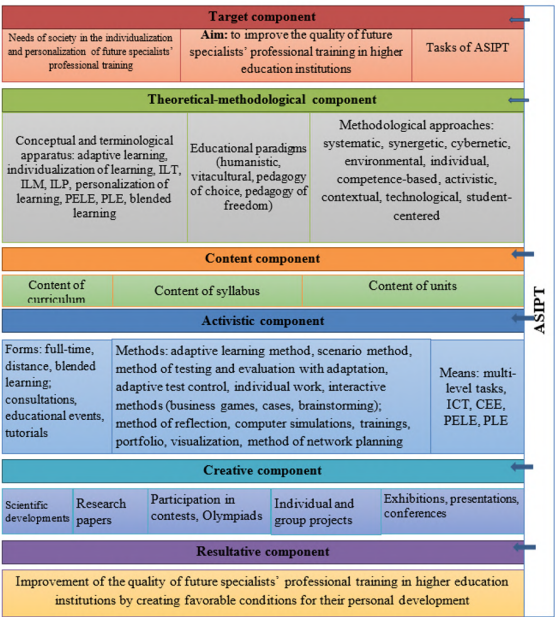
Target component

Needs of society in the individualization and personalization of future specialists' professional training

Aim: to improve the quality of future specialists' professional training in higher education institutions

Tasks of ASIPT

Theoretical-methodological component

Conceptual and terminological apparatus: adaptive learning, individualization of learning, ILT, ILM, ILP, personalization of learning, PELE, PLE, blended learning

Educational paradigms (humanistic, vitacultural, pedagogy of choice, pedagogy of freedom)

Methodological approaches: systematic, synergetic, cybernetic, environmental, individual, competence-based, activistic, contextual, technological, student-centered

Content component

Content of curriculum

Content of syllabus

Content of units

Activistic component

Forms: full-time, distance, blended learning; consultations, educational events, tutorials

Methods: adaptive learning method, scenario method, method of testing and evaluation with adaptation, adaptive test control, individual work, interactive methods (business games, cases, brainstorming); method of reflection, computer simulations, trainings, portfolio, visualization, method of network planning

Means: multi-level tasks, ICT, CEE, PELE, PLE

Creative component

Scientific developments

Research papers

Participation in contests, Olympiads

Individual and group projects

Exhibitions, presentations, conferences

Resultative component

Improvement of the quality of future specialists' professional training in higher education institutions by creating favorable conditions for their personal development

ASIPT